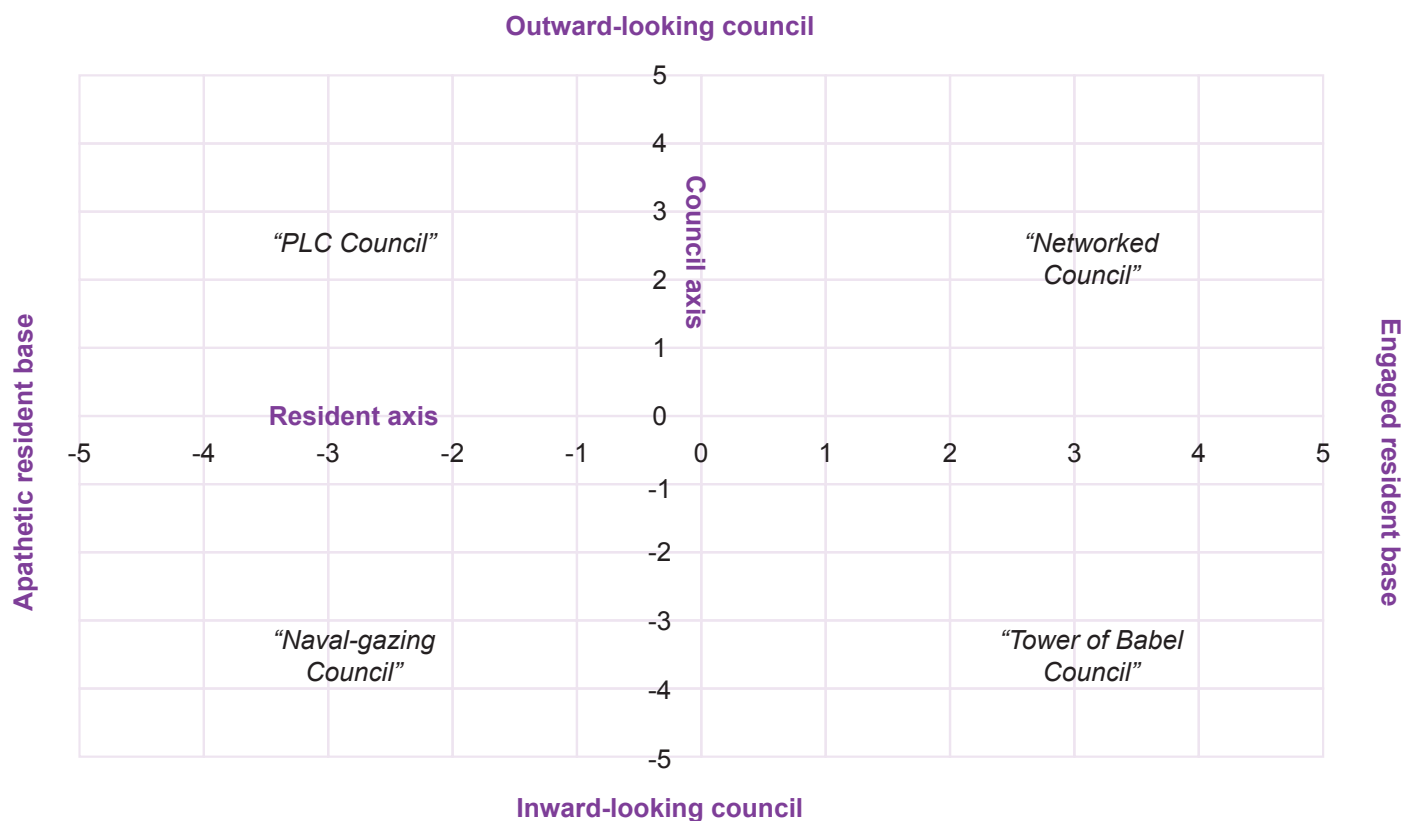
Outward-looking council

5
4
3
2
1
0
-1
-2
-3
-4
-5

Council axis

“PLC Council”

“Networked Council”

Apathetic resident base

Engaged resident base

Resident axis

-5 -4 -3 -2 -1 0 1 2 3 4 5

“Naval-gazing Council”

“Tower of Babel Council”

Inward-looking council